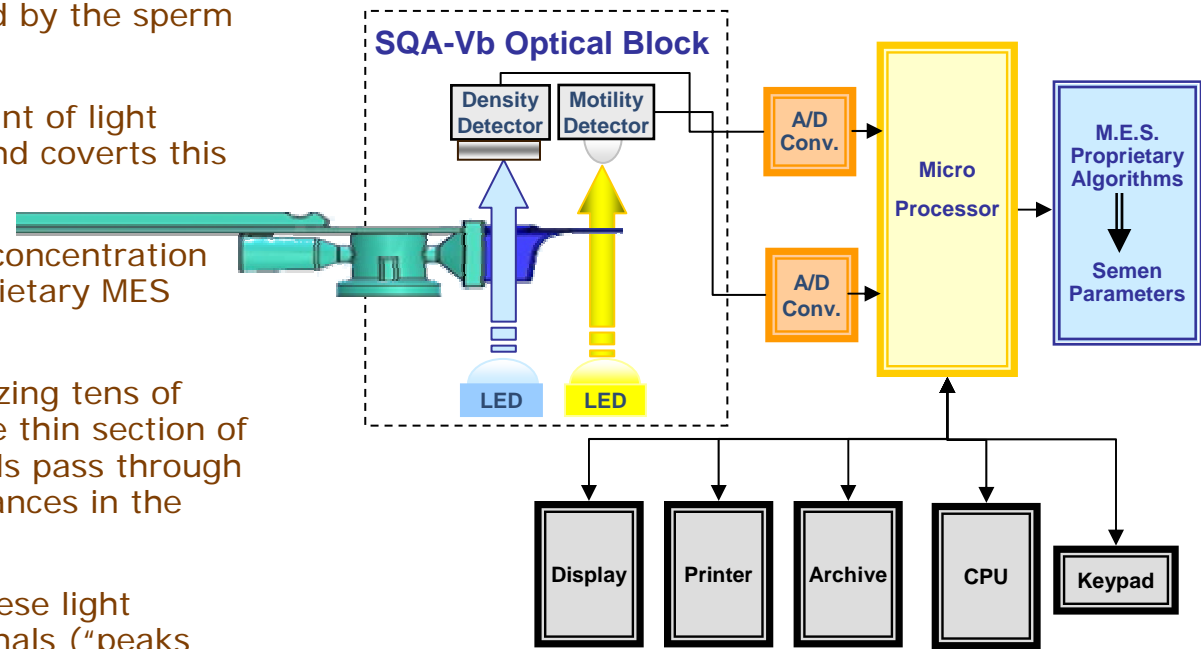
d by the sperm

nt of light
nd coverts this

concentration
ietary MES

zing tens of
e thin section of
ls pass through
ances in the

ese light
nals ("peaks

SQA-Vb Optical Block

Density Detector

Motility Detector

LED

LED

A/D Conv.

A/D Conv.

Micro Processor

M.E.S. Proprietary Algorithms

Semen Parameters

Display

Printer

Archive

CPU

Keypad